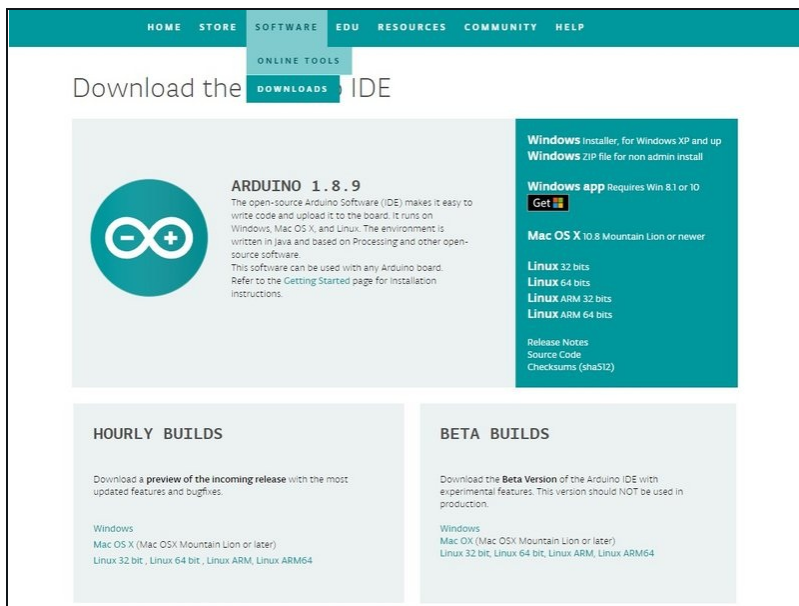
HOME STORE SOFTWARE EDU RESOURCES COMMUNITY HELP

ONLINE TOOLS

DOWNLOADS

Download the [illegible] IDE

ARDUINO 1.8.9

The open-source Arduino Software (IDE) makes it easy to write code and upload it to the board. It runs on Windows, Mac OS X, and Linux. The environment is written in Java and based on Processing and other open-source software.
This software can be used with any Arduino board.
Refer to the Getting Started page for installation instructions.

Windows Installer, for Windows XP and up
Windows ZIP file for non admin install

Windows app Requires Win 8.1 or 10
Get

Mac OS X 10.8 Mountain Lion or newer

Linux 32 bits
Linux 64 bits
Linux ARM 32 bits
Linux ARM 64 bits

Release Notes
Source Code
Checksums (sha512)

HOURLY BUILDS

Download a preview of the incoming release with the most updated features and bugfixes.

Windows
Mac OS X (Mac OSX Mountain Lion or later)
Linux 32 bit , Linux 64 bit , Linux ARM, Linux ARM64

BETA BUILDS

Download the Beta Version of the Arduino IDE with experimental features. This version should NOT be used in production.

Windows
Mac OX (Mac OSX Mountain Lion or later)
Linux 32 bit, Linux 64 bit, Linux ARM, Linux ARM64